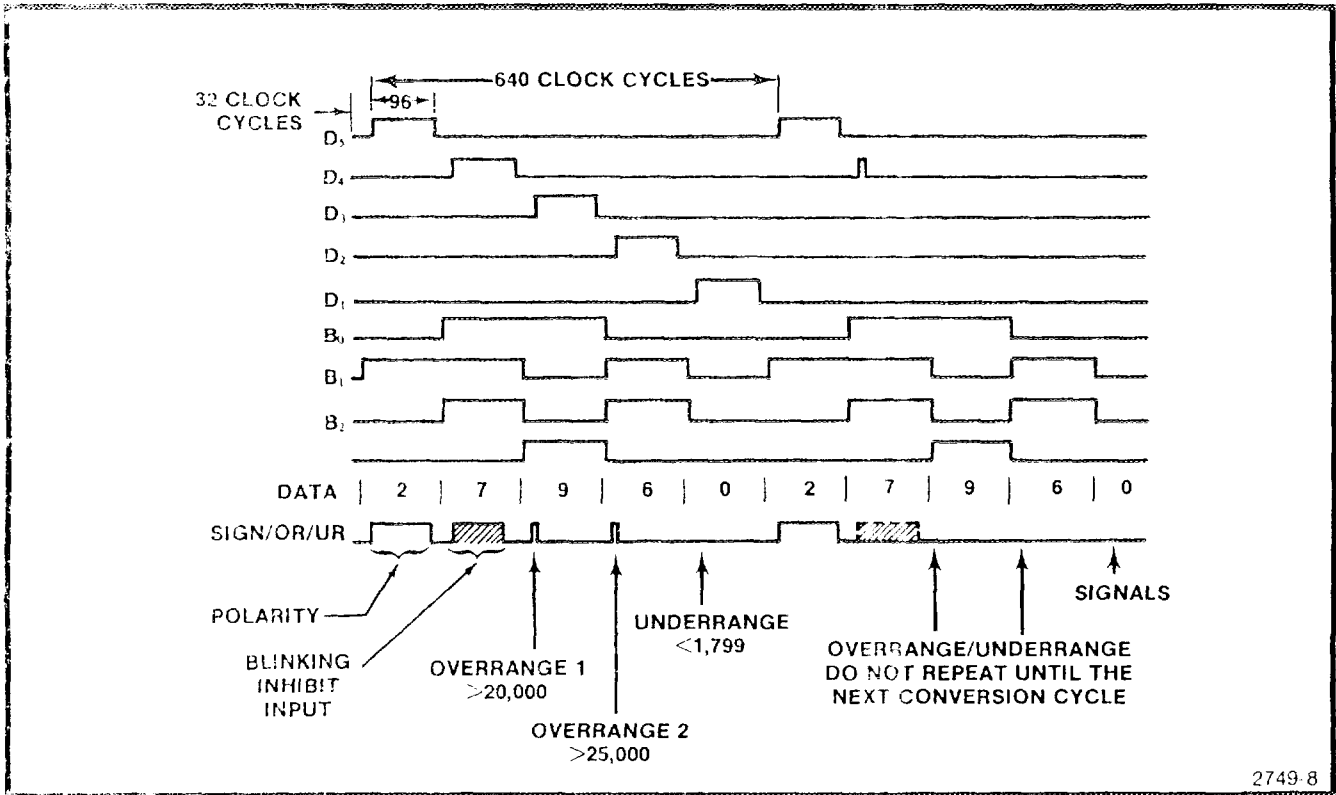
640 CLOCK CYCLES

32 CLOCK CYCLES

96

$D_5$

$D_4$

$D_3$

$D_2$

$D_1$

$B_0$

$B_1$

$B_2$

DATA | 2 | 7 | 9 | 6 | 0 | 2 | 7 | 9 | 6 | 0

SIGN/OR/UR

POLARITY

BLINKING INHIBIT INPUT

OVERRANGE 1 $>$20,000

OVERRANGE 2 $>$25,000

UNDERRANGE $<$1,799

OVERRANGE/UNDERRANGE DO NOT REPEAT UNTIL THE NEXT CONVERSION CYCLE

SIGNALS

2749-8